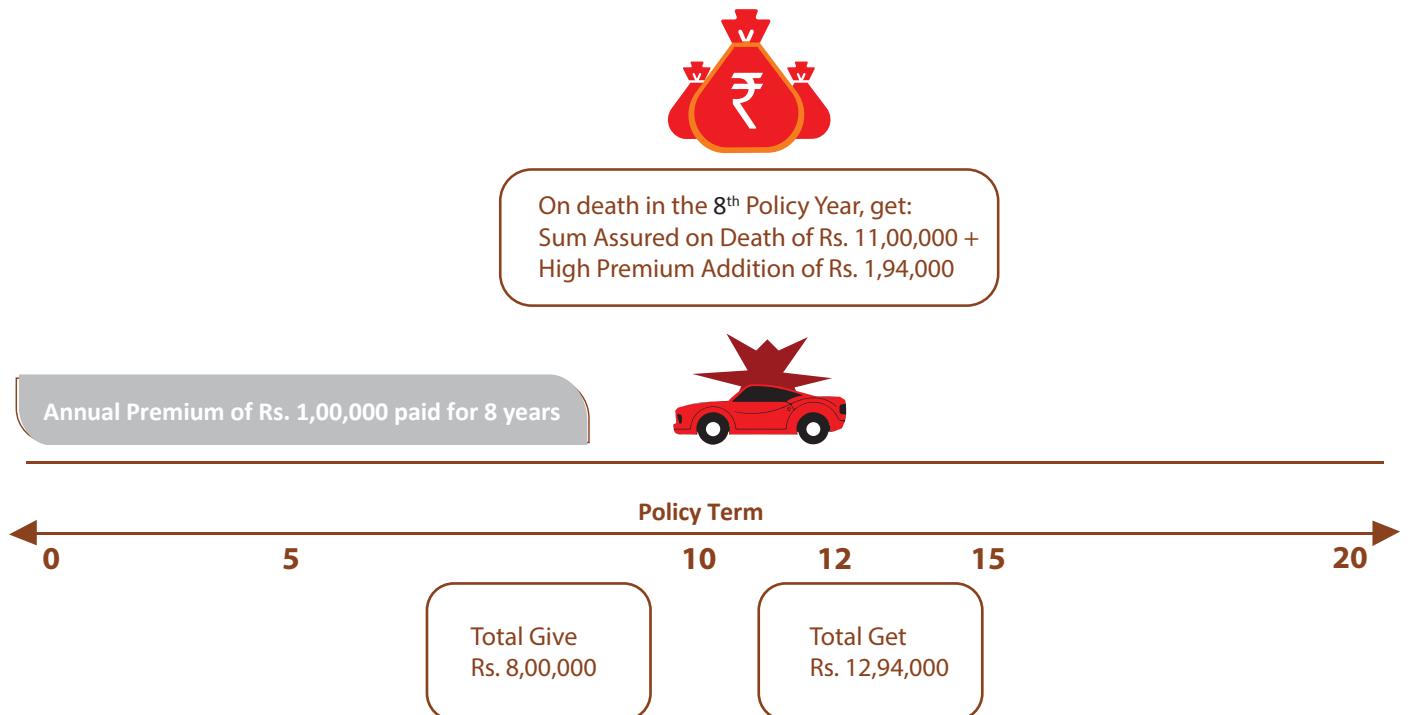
₹

On death in the 8$^{th}$ Policy Year, get:
Sum Assured on Death of Rs. 11,00,000 +
High Premium Addition of Rs. 1,94,000

Annual Premium of Rs. 1,00,000 paid for 8 years

Policy Term

0 5 10 12 15 20

Total Give
Rs. 8,00,000

Total Get
Rs. 12,94,000